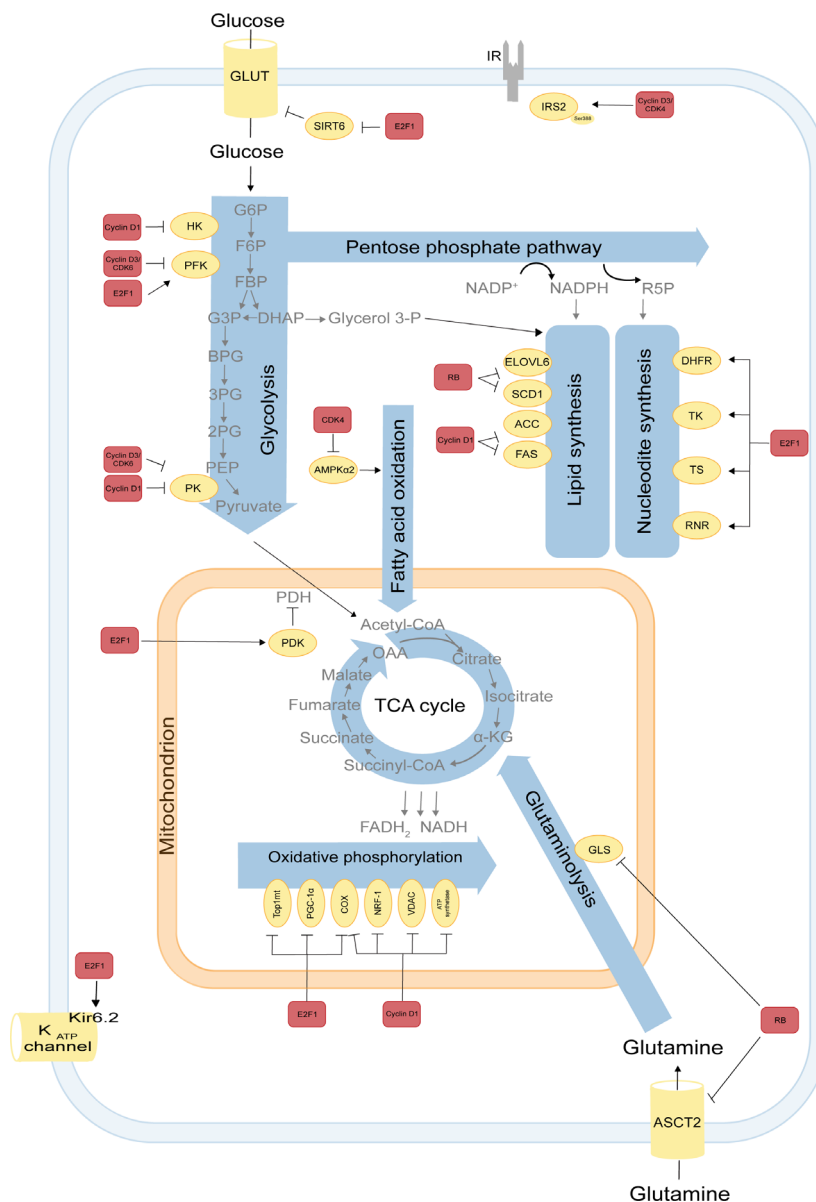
Glucose

GLUT

IR

IRS2

Ser388

Cyclin D3/ CDK4

SIRT6

E2F1

Glucose

G6P

Cyclin D1

HK

F6P

Pentose phosphate pathway

Cyclin D3/ CDK6

PFK

E2F1

FBP

$NADP^+$

NADPH

R5P

G3P

DHAP

Glycerol 3-P

BPG

RB

ELOVL6

DHFR

SCD1

3PG

CDK4

TK

2PG

Glycolysis

Fatty acid oxidation

Cyclin D1

ACC

E2F1

Lipid synthesis

Nucleodite synthesis

AMPKα2

FAS

TS

Cyclin D3/ CDK6

PEP

Cyclin D1

PK

Pyruvate

RNR

PDH

E2F1

PDK

Acetyl-CoA

OAA

Citrate

Malate

TCA cycle

Isocitrate

Fumarate

Succinate

α-KG

Succinyl-CoA

Mitochondrion

$FADH_2$

NADH

Glutaminolysis

GLS

Oxidative phosphorylation

Top1mt

PGC-1α

COX

NRF-1

VDAC

ATP synthase

E2F1

Kir6.2

$K_{ATP}$ channel

E2F1

Cyclin D1

RB

Glutamine

ASCT2

Glutamine